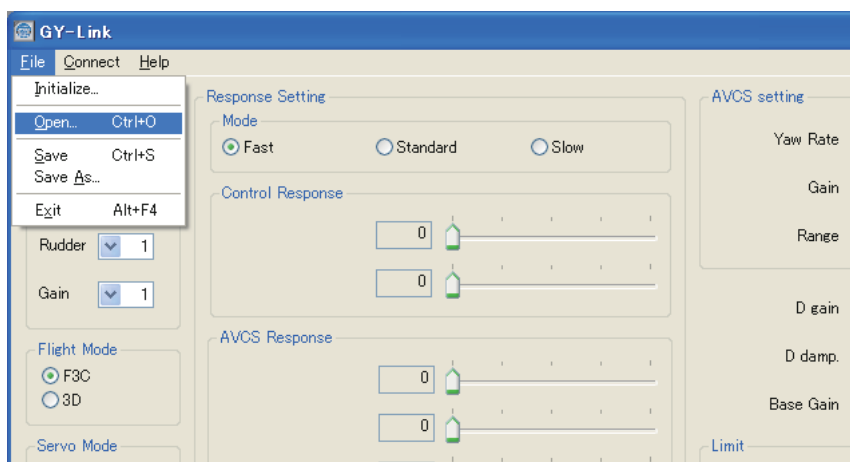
GY-Link

File Connect Help

Initialize...
Open... Ctrl+O
Save Ctrl+S
Save As...
Exit Alt+F4

Rudder 1
Gain 1

Flight Mode
F3C
3D

Servo Mode

Response Setting
Mode
Fast
Standard
Slow

Control Response
0
0

AVCS Response
0
0

AVCS setting
Yaw Rate
Gain
Range
D gain
D damp.
Base Gain
Limit